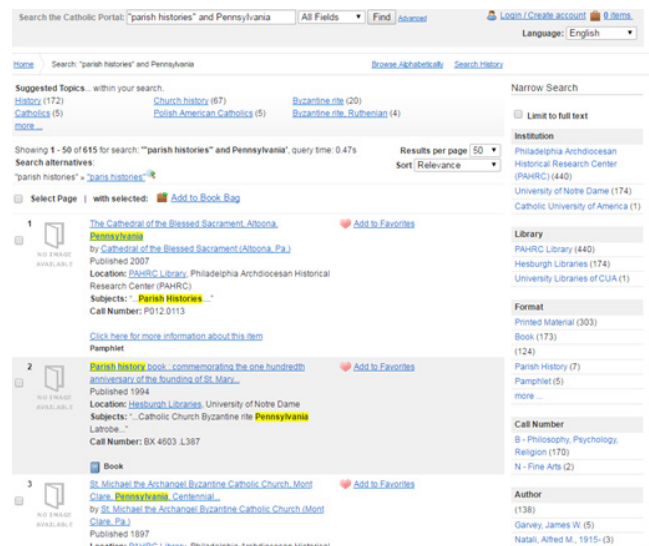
Search the Catholic Portal: "parish histories" and Pennsylvania All Fields Find Advanced

Login / Create account 0 items

Language: English

Home Search: "parish histories" and Pennsylvania Browse Alphabetically Search History

Suggested Topics... within your search.

History (172) Church history (67) Byzantine rite (20)
Catholics (5) Polish American Catholics (5) Byzantine rite, Ruthenian (4)
more ...

Showing 1 - 50 of 615 for search: '"parish histories" and Pennsylvania', query time: 0.47s
Search alternatives:
"parish histories" » "paris histories"

Results per page 50
Sort Relevance

Select Page | with selected: Add to Book Bag

1
NO IMAGE AVAILABLE
The Cathedral of the Blessed Sacrament, Altoona, Pennsylvania
by Cathedral of the Blessed Sacrament (Altoona, Pa.)
Published 2007
Location: PAHRC Library, Philadelphia Archdiocesan Historical Research Center (PAHRC)
Subjects: "...Parish Histories..."
Call Number: P012.0113
Click here for more information about this item
Pamphlet
Add to Favorites

2
NO IMAGE AVAILABLE
Parish history book : commemorating the one hundredth anniversary of the founding of St. Mary...
Published 1994
Location: Hesburgh Libraries, University of Notre Dame
Subjects: "...Catholic Church Byzantine rite Pennsylvania Latrobe..."
Call Number: BX 4603 .L387
Book
Add to Favorites

3
NO IMAGE AVAILABLE
St. Michael the Archangel Byzantine Catholic Church, Mont Clare, Pennsylvania, Centennial...
by St. Michael the Archangel Byzantine Catholic Church (Mont Clare, Pa.)
Published 1897
Add to Favorites

Narrow Search

Limit to full text

Institution
Philadelphia Archdiocesan Historical Research Center (PAHRC) (440)
University of Notre Dame (174)
Catholic University of America (1)

Library
PAHRC Library (440)
Hesburgh Libraries (174)
University Libraries of CUA (1)

Format
Printed Material (303)
Book (173)
(124)
Parish History (7)
Pamphlet (5)
more ...

Call Number
B - Philosophy, Psychology, Religion (170)
N - Fine Arts (2)

Author
(138)
Garvey, James W. (5)
Natali, Alfred M., 1915- (3)